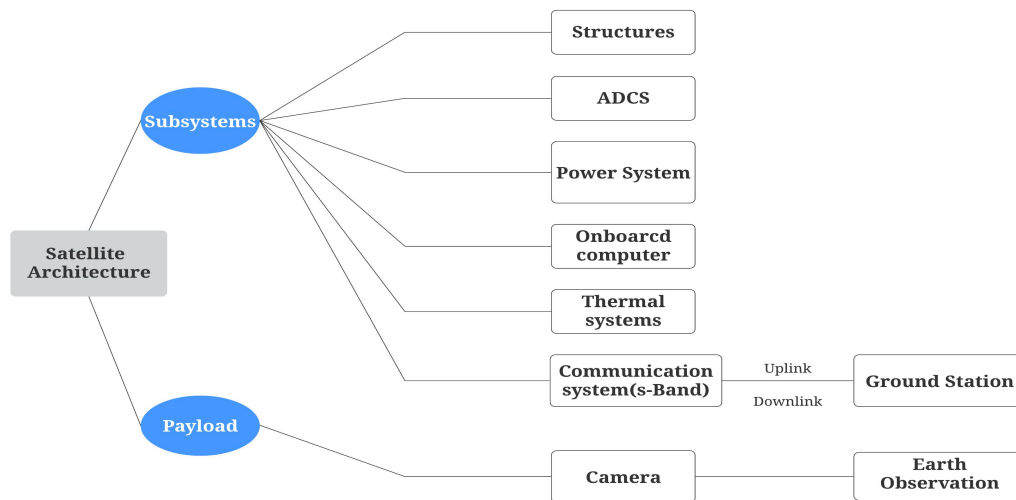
Satellite Architecture

Subsystems

Structures

ADCS

Power System

Onboarcd computer

Thermal systems

Communication system(s-Band)

Uplink

Downlink

Ground Station

Payload

Camera

Earth Observation